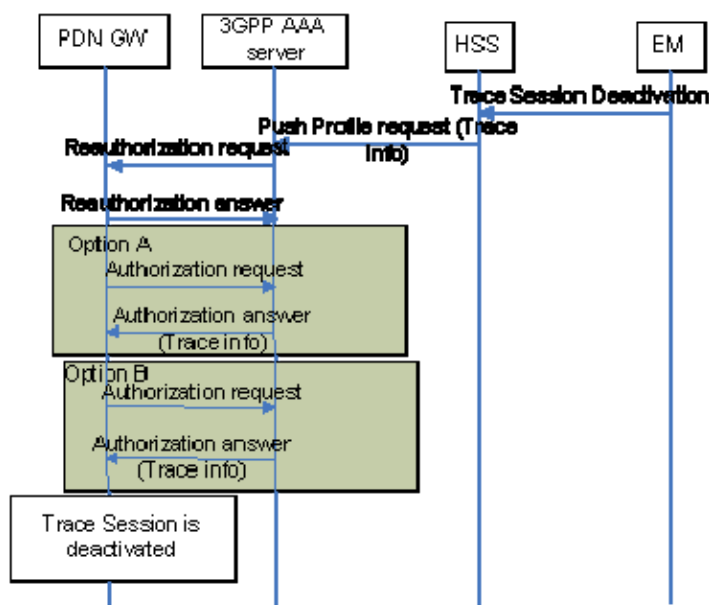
PDN GW

3GPP AAA server

HSS

EM

Trace Session Deactivation

Push Profile request (Trace info)

Reauthorization request

Reauthorization answer

Option A

Authorization request

Authorization answer (Trace info)

Option B

Authorization request

Authorization answer (Trace info)

Trace Session is deactivated